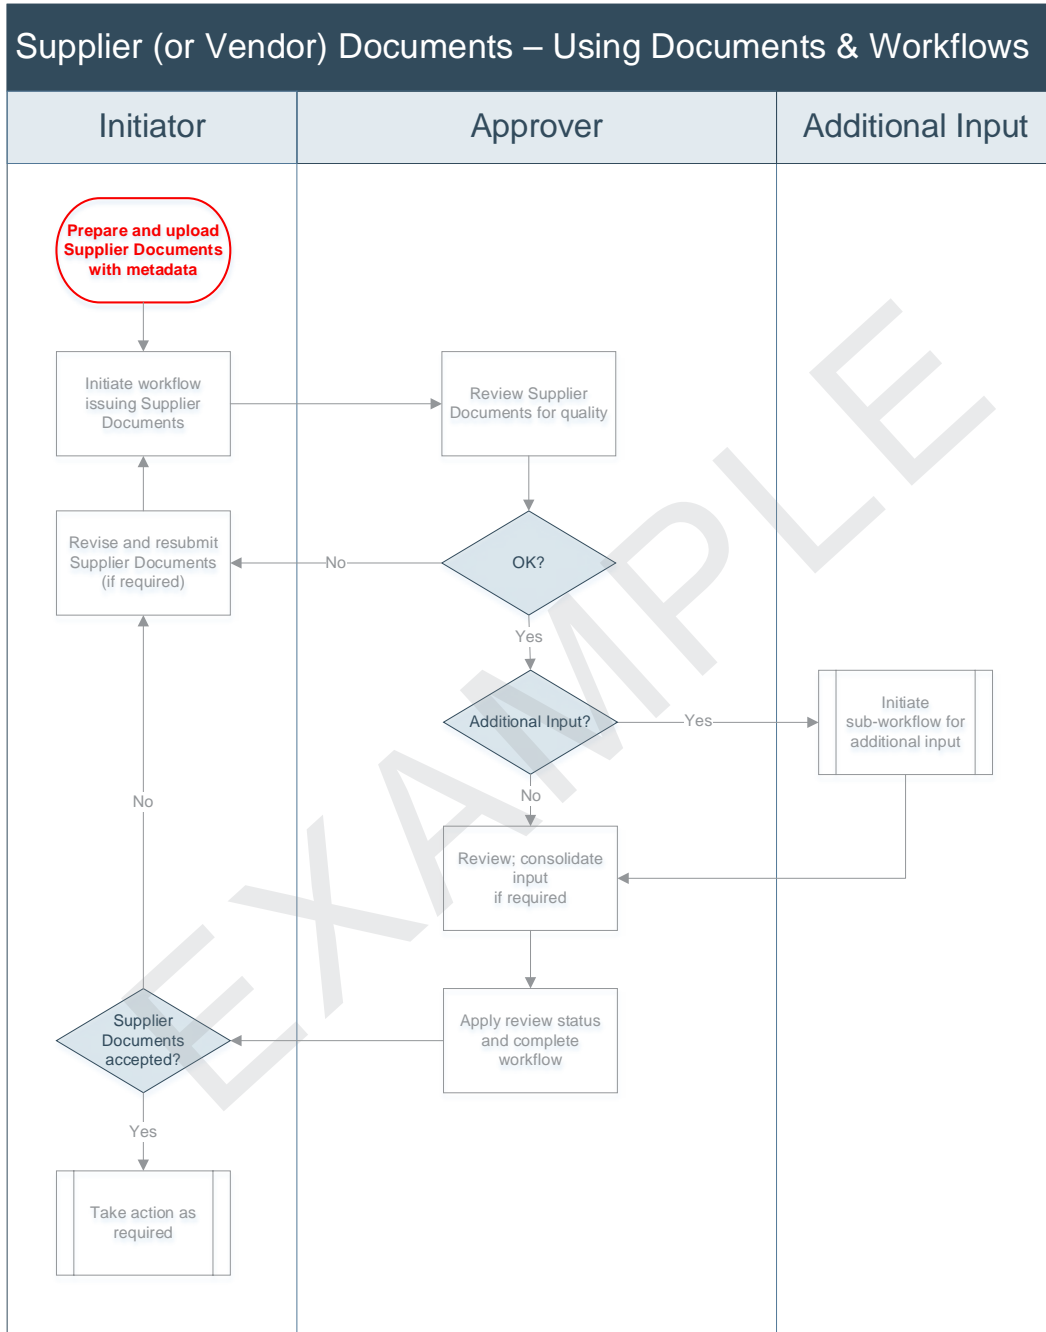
Supplier (or Vendor) Documents – Using Documents & Workflows

Initiator

Approver

Additional Input

Prepare and upload Supplier Documents with metadata

Initiate workflow issuing Supplier Documents

Review Supplier Documents for quality

Revise and resubmit Supplier Documents (if required)

No

OK?

Yes

Additional Input?

Yes

Initiate sub-workflow for additional input

No

No

Review; consolidate input if required

Supplier Documents accepted?

Apply review status and complete workflow

Yes

Take action as required

EXAMPLE